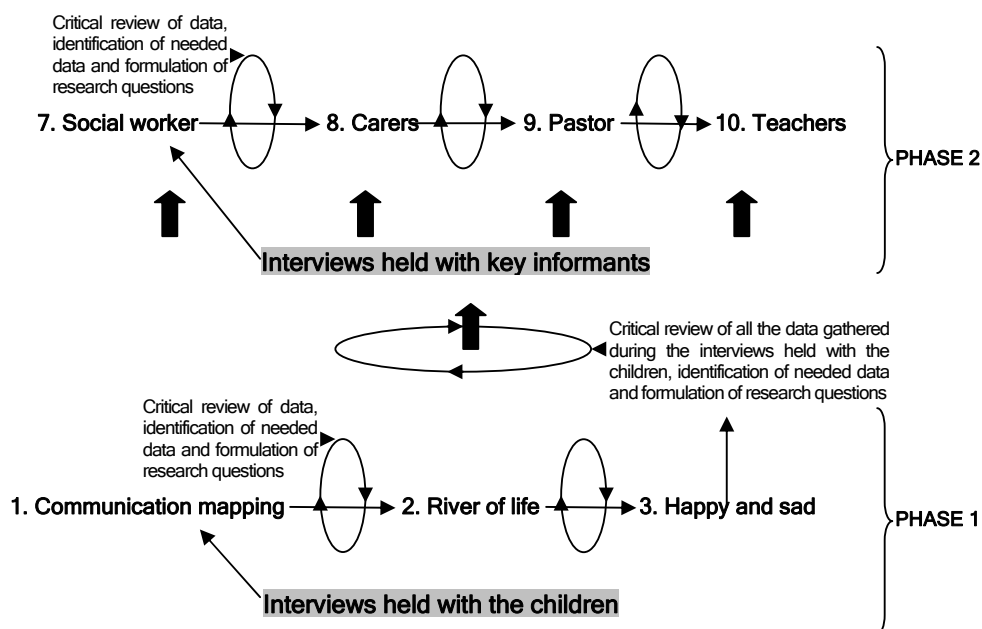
Critical review of data, identification of needed data and formulation of research questions

7. Social worker 8. Carers 9. Pastor 10. Teachers

PHASE 2

Interviews held with key informants

Critical review of all the data gathered during the interviews held with the children, identification of needed data and formulation of research questions

Critical review of data, identification of needed data and formulation of research questions

1. Communication mapping 2. River of life 3. Happy and sad

PHASE 1

Interviews held with the children